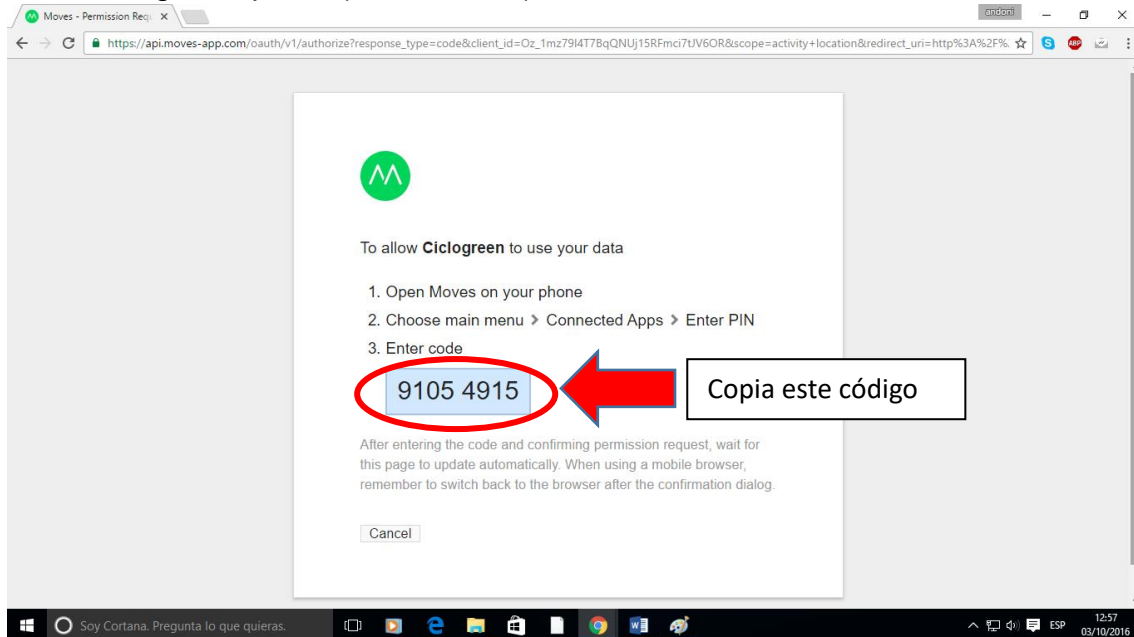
Moves - Permission Req ×

andoni

https://api.moves-app.com/oauth/v1/authorize?response_type=code&client_id=Oz_1mz79l4T7BqQNUj15RFmci7tJV6OR&scope=activity+location&redirect_uri=http%3A%2F%

To allow **Ciclogreen** to use your data

1. Open Moves on your phone
2. Choose main menu > Connected Apps > Enter PIN
3. Enter code

9105 4915

Copia este código

After entering the code and confirming permission request, wait for this page to update automatically. When using a mobile browser, remember to switch back to the browser after the confirmation dialog.

Cancel

Soy Cortana. Pregunta lo que quieras.

ESP 12:57 03/10/2016